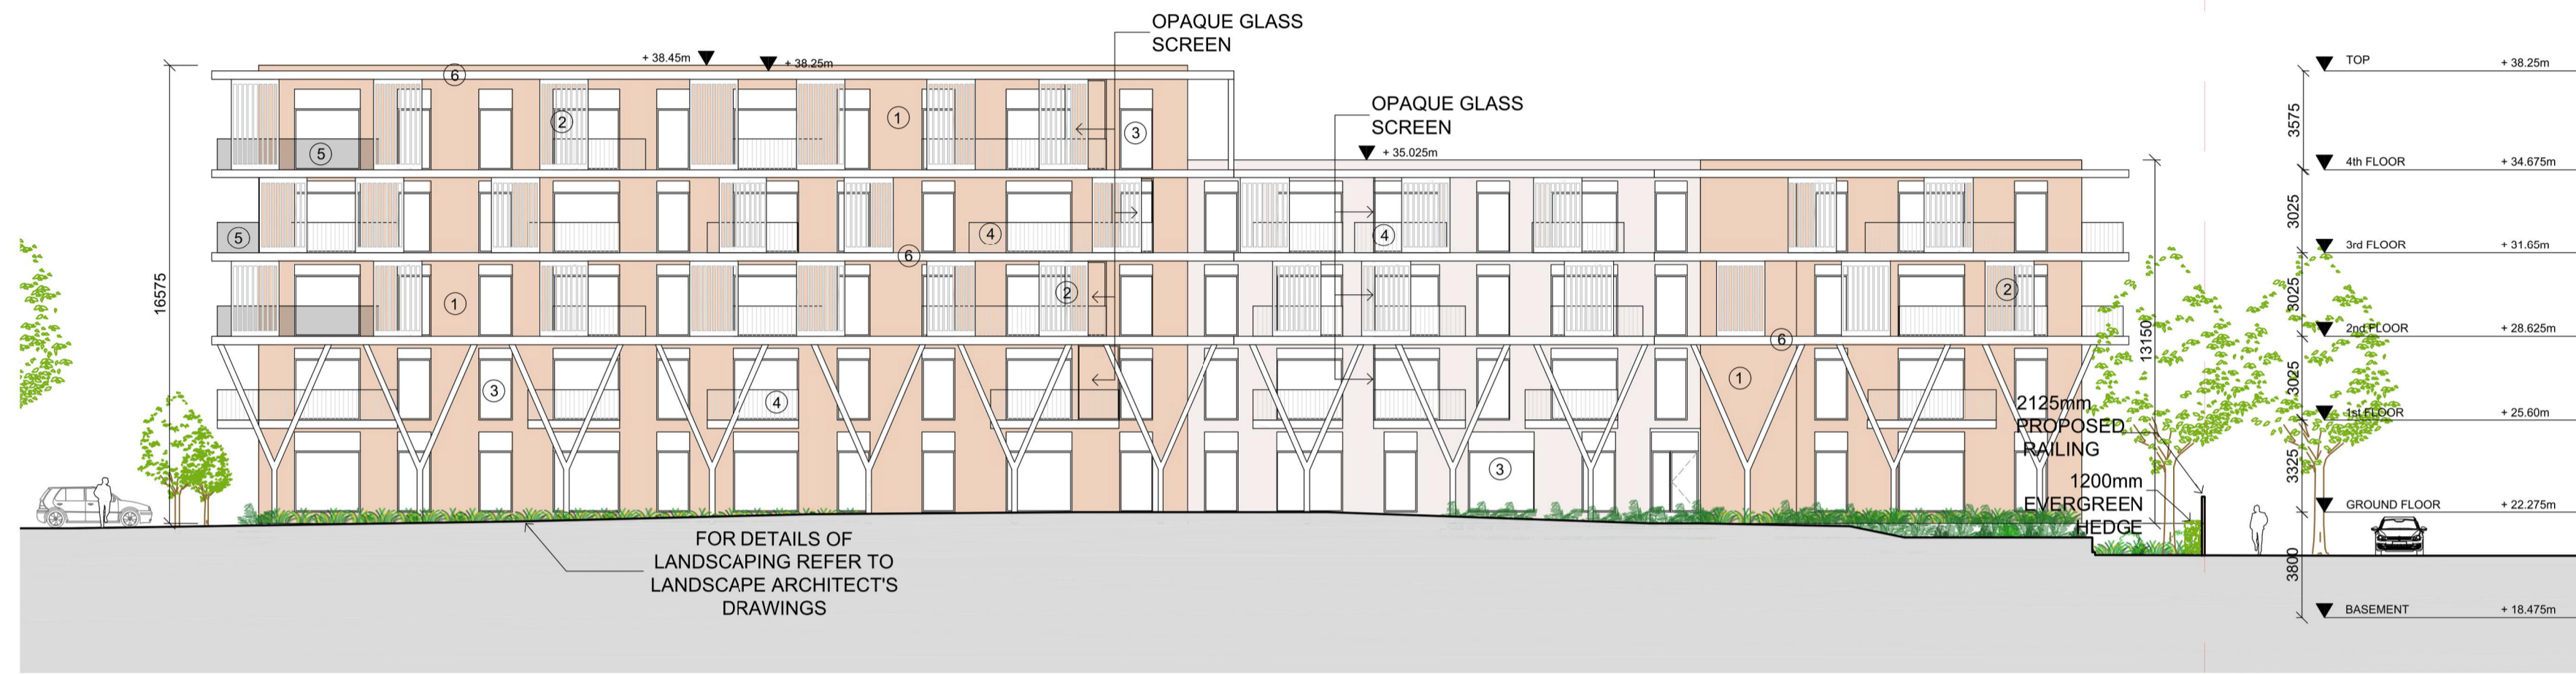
OPAQUE GLASS SCREEN

+ 38.45m
+ 38.25m

6
2
1
3
5

OPAQUE GLASS SCREEN

+ 35.025m

5
4
6
4

16575

1
2
2
6
3
4
1
3

13150

2125mm PROPOSED RAILING

1200mm EVERGREEN HEDGE

FOR DETAILS OF LANDSCAPING REFER TO LANDSCAPE ARCHITECT'S DRAWINGS

TOP + 38.25m
3575
4th FLOOR + 34.675m
3025
3rd FLOOR + 31.65m
3025
2nd FLOOR + 28.625m
3025
1st FLOOR + 25.60m
3325
GROUND FLOOR + 22.275m
3800
BASEMENT + 18.475m